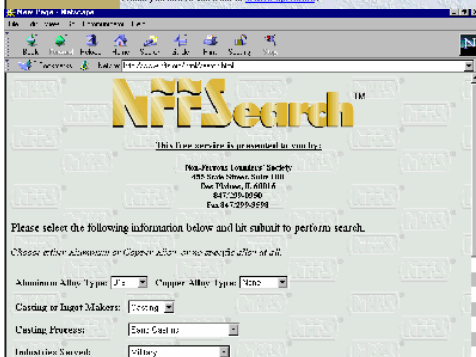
New Page - Netscape

File Edit View Go Communicator Help

Back Forward Reload Home Search Guide Print Security Stop

Bookmarks Netsite: http://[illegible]

NFFSearch™

This free service is presented to you by:

Non-Ferrous Founders' Society
455 State Street, Suite 100
Des Plaines, IL 60016
847/299-0950
Fax 847/299-3598

Please select the following information below and hit submit to perform search.

Choose either Aluminum or Copper Alloy or no specific alloy at all.

Aluminum Alloy Type: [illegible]  Copper Alloy Type: None

Casting or Ingot Makers: Casting

Casting Process: Sand Casting

Industries Served: Military